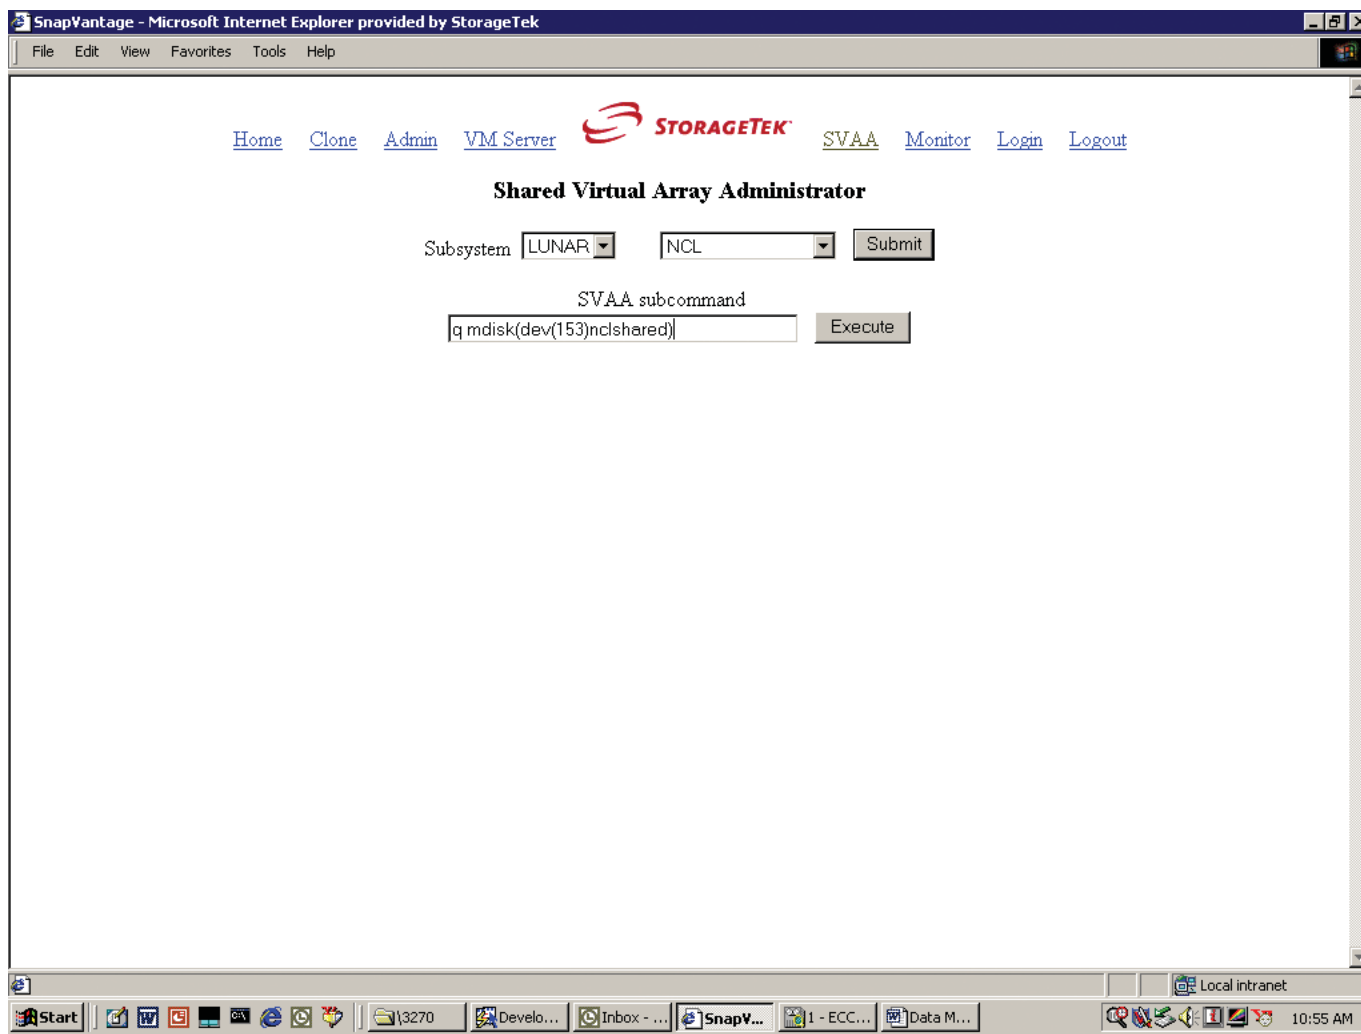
SnapVantage - Microsoft Internet Explorer provided by StorageTek

File Edit View Favorites Tools Help

Home Clone Admin VM Server STORAGETEK SVAA Monitor Login Logout

Shared Virtual Array Administrator

Subsystem LUNAR NCL Submit

SVAA subcommand

q mdisk(dev(153)nclshared) Execute

Local intranet

Start \3270 Develo... Inbox - ... SnapV... 1 - ECC... Data M... 10:55 AM